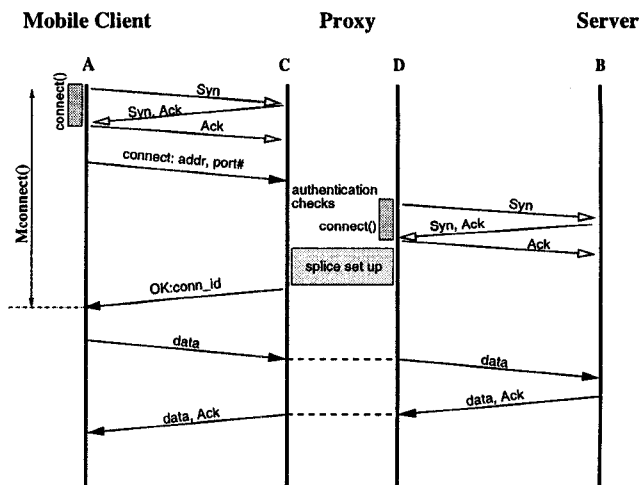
Mobile Client

Proxy

Server

A

C

D

B

connect()

Syn

Syn, Ack

Ack

Mconnect()

connect: addr, port#

authentication checks

connect()

Syn

Syn, Ack

Ack

splice set up

OK:conn_id

data

data

data, Ack

data, Ack